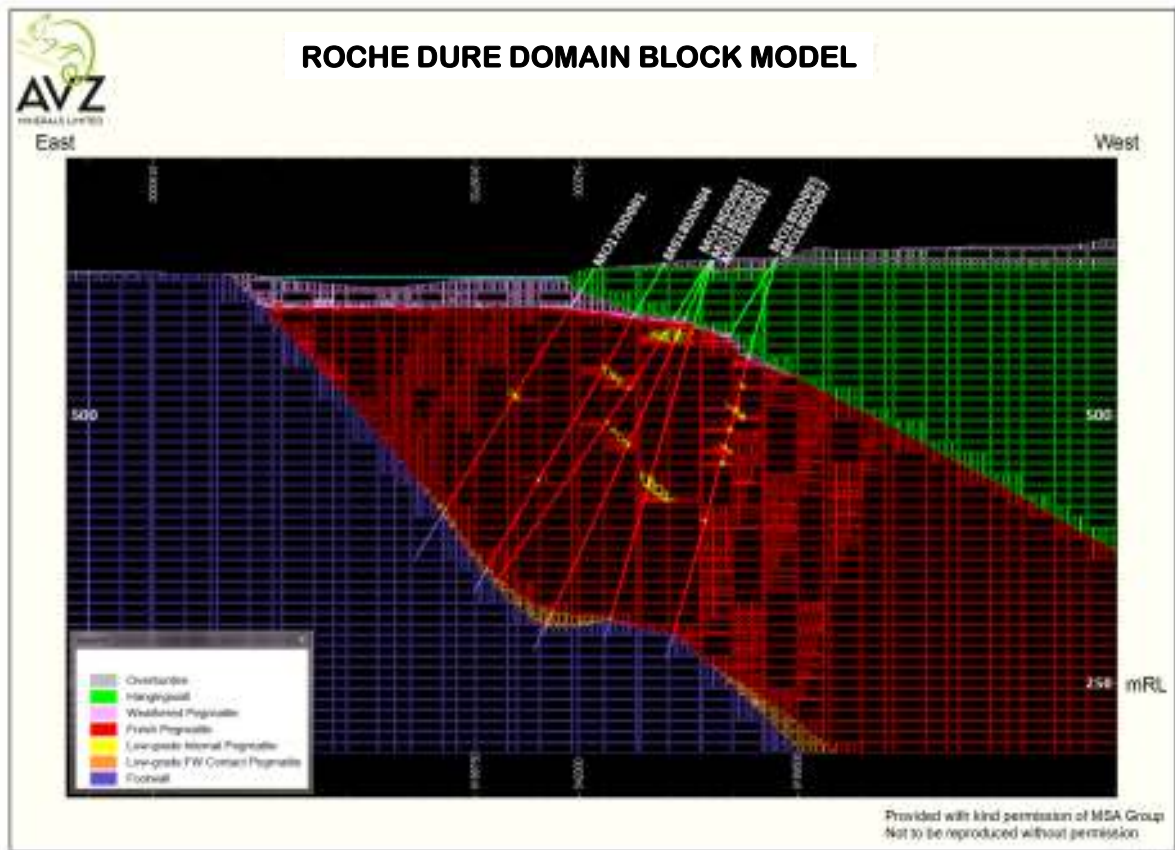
ROCHE DURE DOMAIN BLOCK MODEL

AVZ
MINERALS LIMITED

East

West

500

500

250 mRL

Overburden
Hangingwall
Weathered Pegmatite
Fresh Pegmatite
Low-grade Internal Pegmatite
Low-grade FW Contact Pegmatite
Footwall

Provided with kind permission of MSA Group
Not to be reproduced without permission